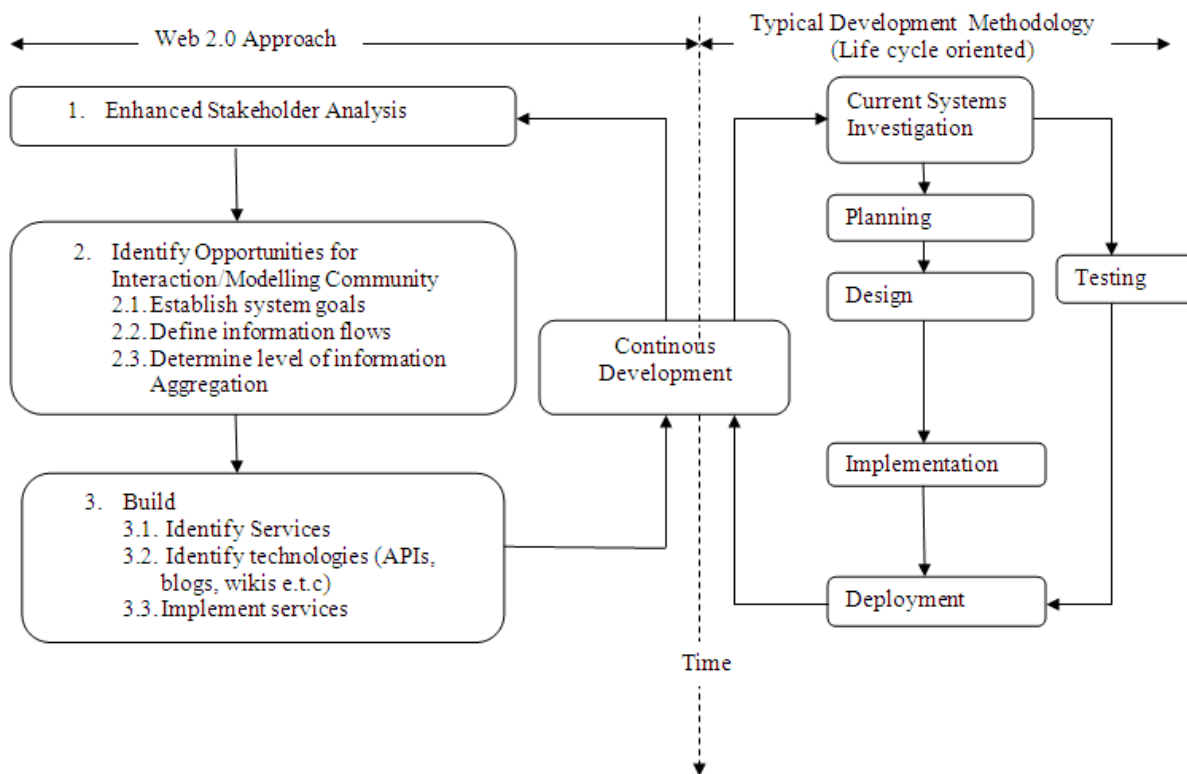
Web 2.0 Approach

Typical Development Methodology (Life cycle oriented)

1. Enhanced Stakeholder Analysis

2. Identify Opportunities for Interaction/Modelling Community
2.1. Establish system goals
2.2. Define information flows
2.3. Determine level of information Aggregation

3. Build
3.1. Identify Services
3.2. Identify technologies (APIs, blogs, wikis e.t.c)
3.3. Implement services

Continous Development

Current Systems Investigation

Planning

Design

Testing

Implementation

Deployment

Time